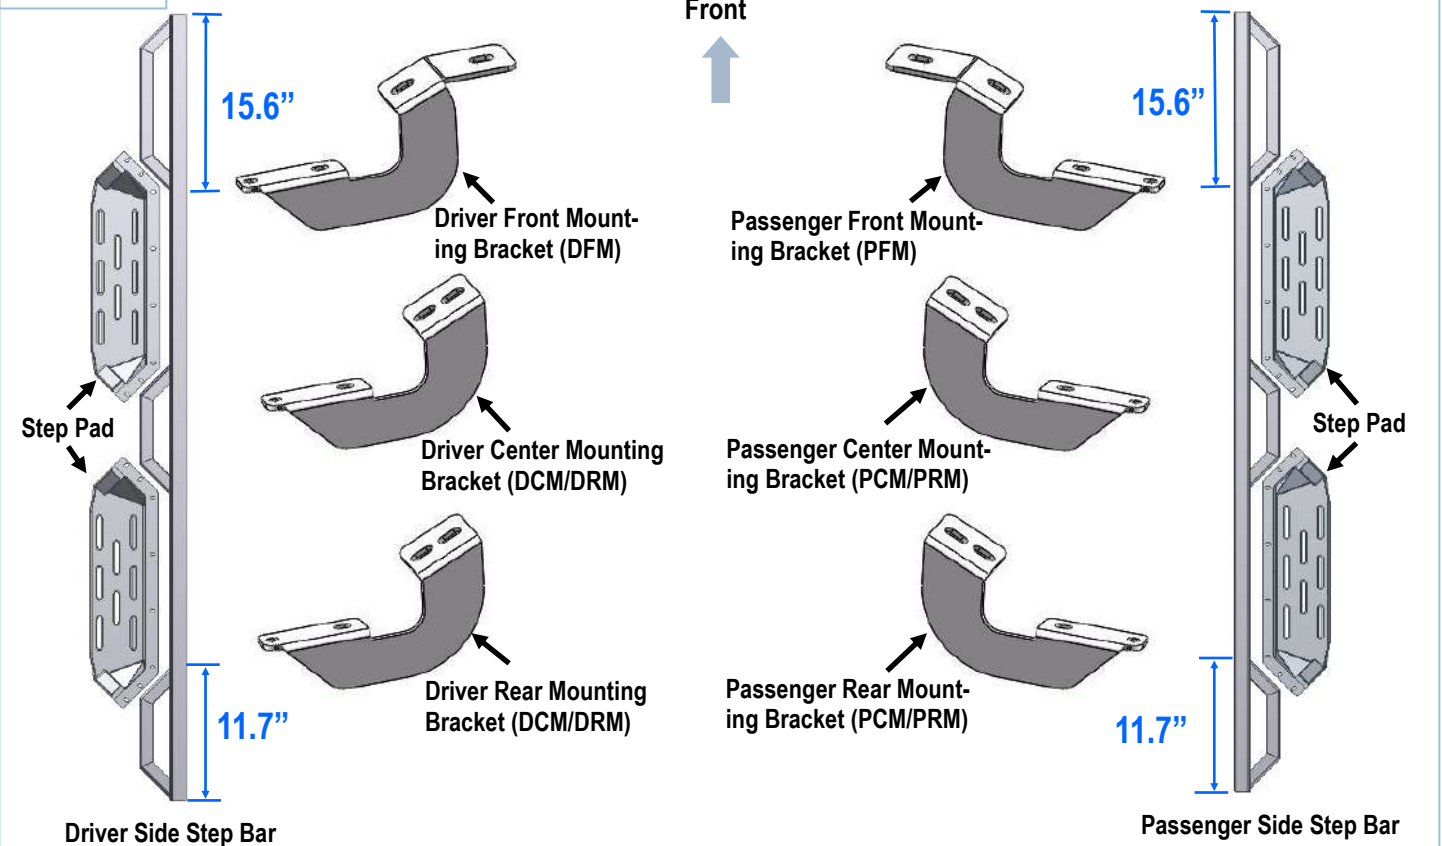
Front

15.6”

Driver Front Mounting Bracket (DFM)

Passenger Front Mounting Bracket (PFM)

15.6”

Step Pad

Driver Center Mounting Bracket (DCM/DRM)

Passenger Center Mounting Bracket (PCM/PRM)

Step Pad

Driver Rear Mounting Bracket (DCM/DRM)

Passenger Rear Mounting Bracket (PCM/PRM)

11.7”

11.7”

Driver Side Step Bar

Passenger Side Step Bar